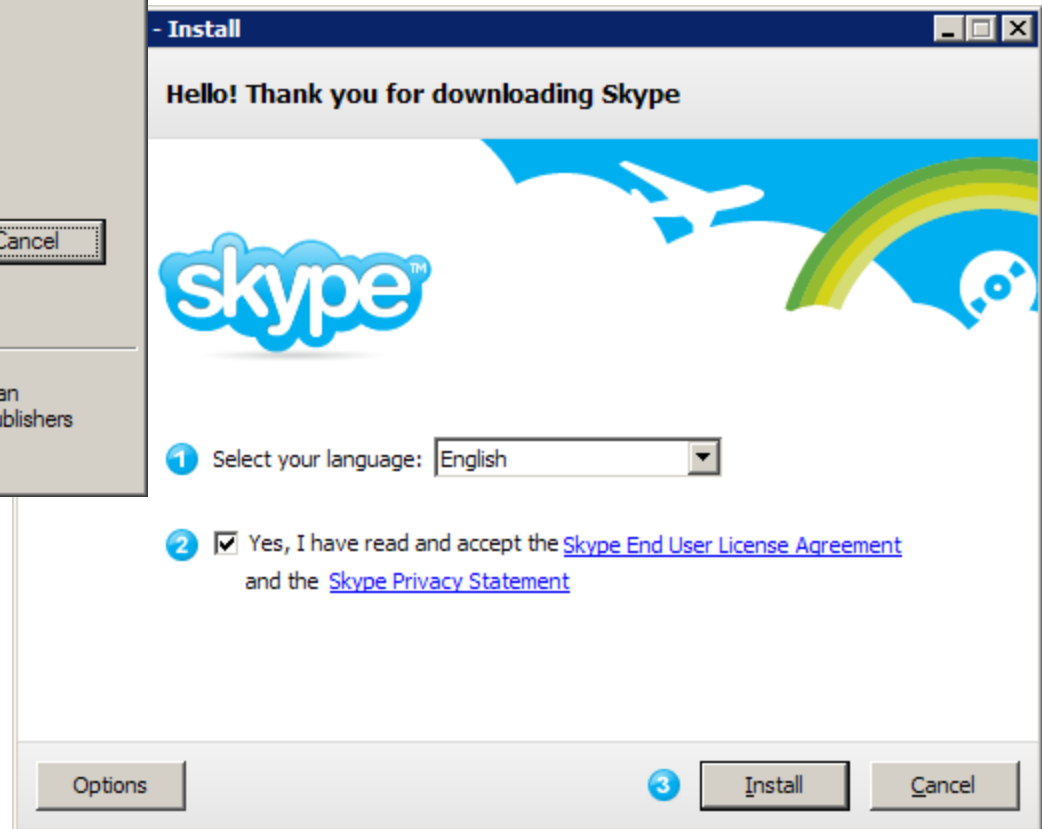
Cancel

an
blishers

- Install

Hello! Thank you for downloading Skype

skype

1 Select your language: English

2 Yes, I have read and accept the Skype End User License Agreement and the Skype Privacy Statement

Options

3 Install

Cancel